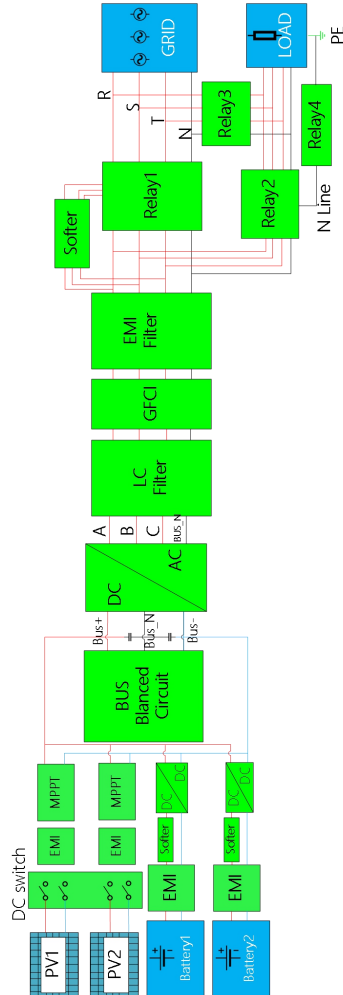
GRID
LOAD
PE
R
S
T
N
Relay3
Relay4
Relay1
Relay2
N Line
Softer
EMI Filter
GFCI
LC Filter
A
B
C
BUS_N
DC
AC
Bus+
Bus_N
Bus -
BUS Blanced Circuit
MPPT
MPPT
DC
DC
DC
DC
EMI
EMI
Softer
Softer
DC switch
EMI
EMI
PV1
PV2
Battery1
Battery2